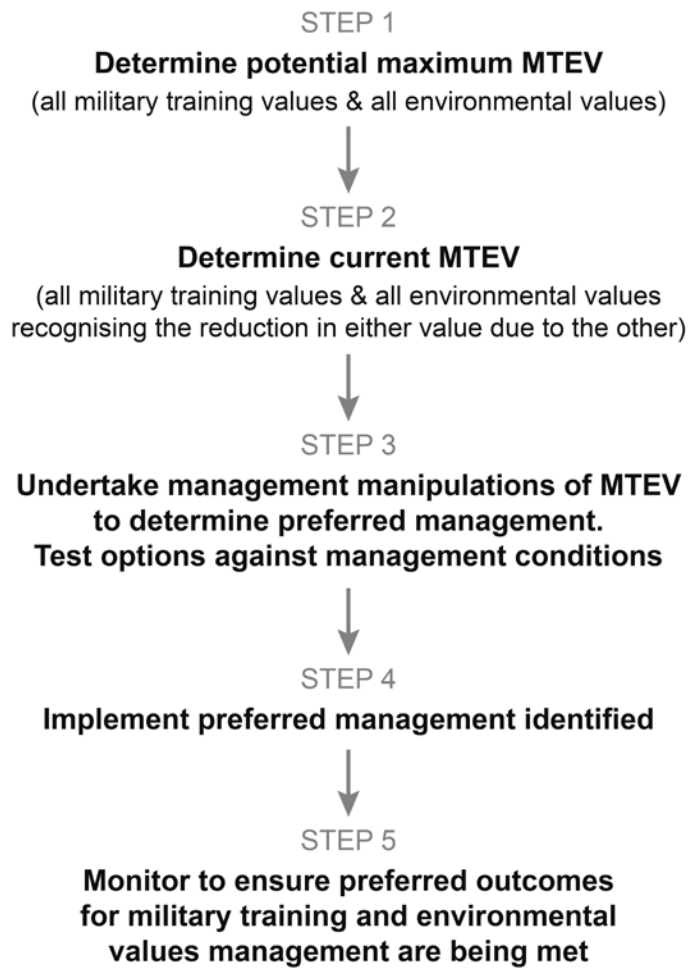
STEP 1

Determine potential maximum MTEV

(all military training values & all environmental values)

STEP 2

Determine current MTEV

(all military training values & all environmental values recognising the reduction in either value due to the other)

STEP 3

Undertake management manipulations of MTEV to determine preferred management. Test options against management conditions

STEP 4

Implement preferred management identified

STEP 5

Monitor to ensure preferred outcomes for military training and environmental values management are being met